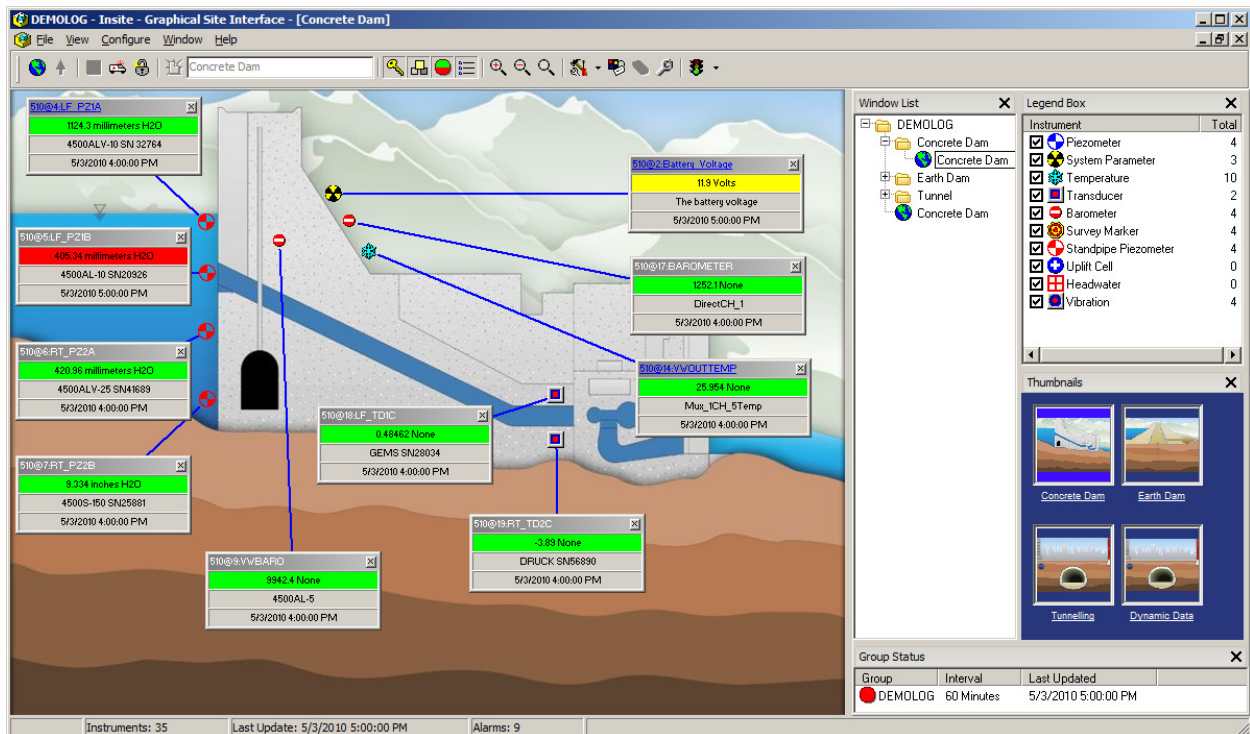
DEMOLOG - Insite - Graphical Site Interface - [Concrete Dam]

File View Configure Window Help

Concrete Dam

510@4:LF_PZ1A
1124.3 millimeters H2O
4500ALV-10 SN 32764
5/3/2010 4:00:00 PM

510@2:Battery_Voltage
11.9 Volts
The battery voltage
5/3/2010 5:00:00 PM

510@5:LF_PZ1B
405.34 millimeters H2O
4500AL-10 SN20926
5/3/2010 5:00:00 PM

510@17:BAROMETER
1252.1None
DirectCH_1
5/3/2010 4:00:00 PM

510@6:RT_PZ2A
420.96 millimeters H2O
4500ALV-25 SN41689
5/3/2010 4:00:00 PM

510@14:VWOUTTEMP
25.954 None
Mux_1CH_5Temp
5/3/2010 4:00:00 PM

510@18:LF_TD1C
0.48462 None
GEMS SN28034
5/3/2010 4:00:00 PM

510@7:RT_PZ2B
9.334 inches H2O
4500S-150 SN25881
5/3/2010 4:00:00 PM

510@19:RT_TD2C
-3.89 None
DRUCK SN56890
5/3/2010 4:00:00 PM

510@9:VWBARO
9942.4 None
4500AL-5
5/3/2010 4:00:00 PM

Window List
DEMOLOG
Concrete Dam
Concrete Dam
Earth Dam
Tunnel
Concrete Dam

Legend Box
| Instrument | Total |
|---|---|
| Piezometer | 4 |
| System Parameter | 3 |
| Temperature | 10 |
| Transducer | 2 |
| Barometer | 4 |
| Survey Marker | 4 |
| Standpipe Piezometer | 4 |
| Uplift Cell | 0 |
| Headwater | 0 |
| Vibration | 4 |

Thumbnails
Concrete Dam
Earth Dam
Tunnelling
Dynamic Data

Group Status
| Group | Interval | Last Updated |
|---|---|---|
| DEMOLOG | 60 Minutes | 5/3/2010 5:00:00 PM |

Instruments: 35
Last Update: 5/3/2010 5:00:00 PM
Alarms: 9